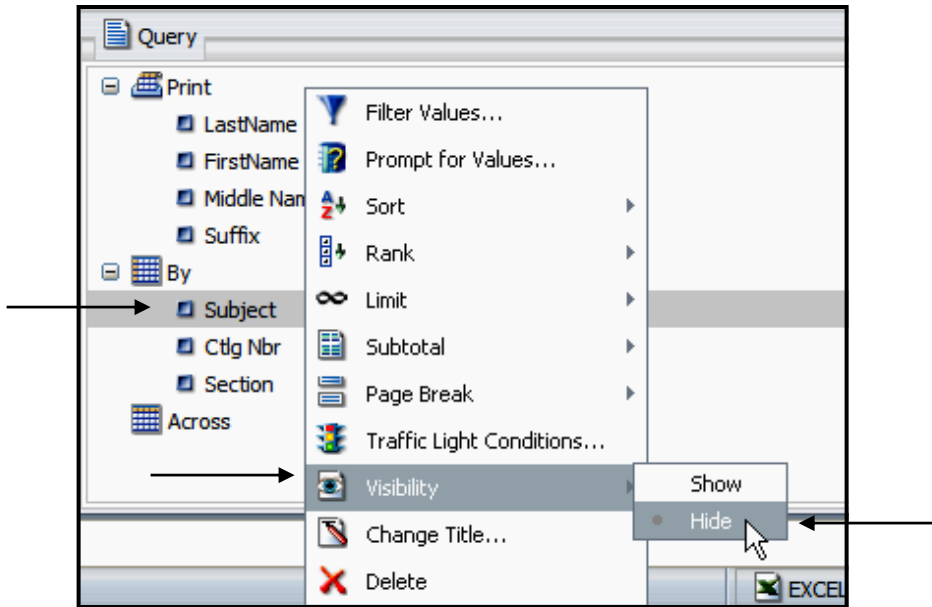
Query

Print
LastName
FirstName
Middle Nam
Suffix
By
Subject
Ctlg Nbr
Section
Across

Filter Values...
Prompt for Values...
Sort
Rank
Limit
Subtotal
Page Break
Traffic Light Conditions...
Visibility
Change Title...
Delete

Show
Hide

EXCEL